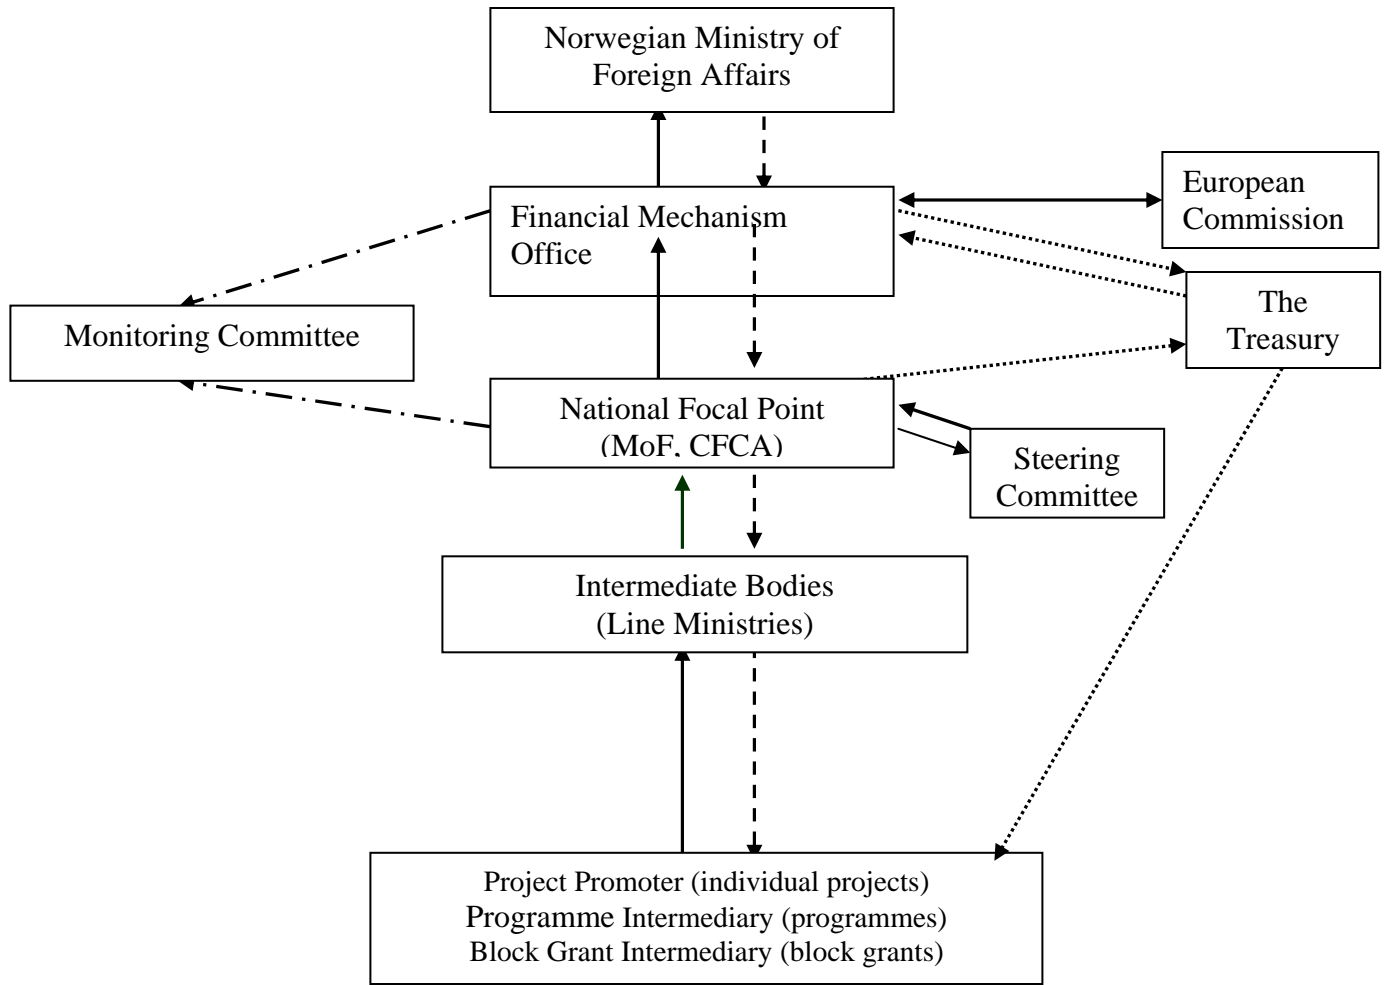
Norwegian Ministry of Foreign Affairs

European Commission

Financial Mechanism Office

The Treasury

Monitoring Committee

National Focal Point (MoF, CFCA)

Steering Committee

Intermediate Bodies (Line Ministries)

Project Promoter (individual projects)
Programme Intermediary (programmes)
Block Grant Intermediary (block grants)